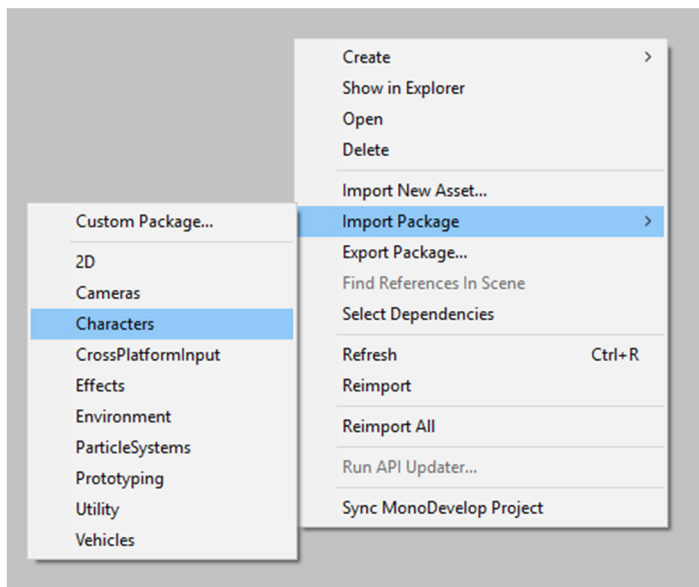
Create >
Show in Explorer
Open
Delete

Import New Asset...
Import Package >
Export Package...
Find References In Scene
Select Dependencies

Refresh Ctrl+R
Reimport

Reimport All

Run API Updater...

Sync MonoDevelop Project

Custom Package...

2D
Cameras
Characters
CrossPlatformInput
Effects
Environment
ParticleSystems
Prototyping
Utility
Vehicles